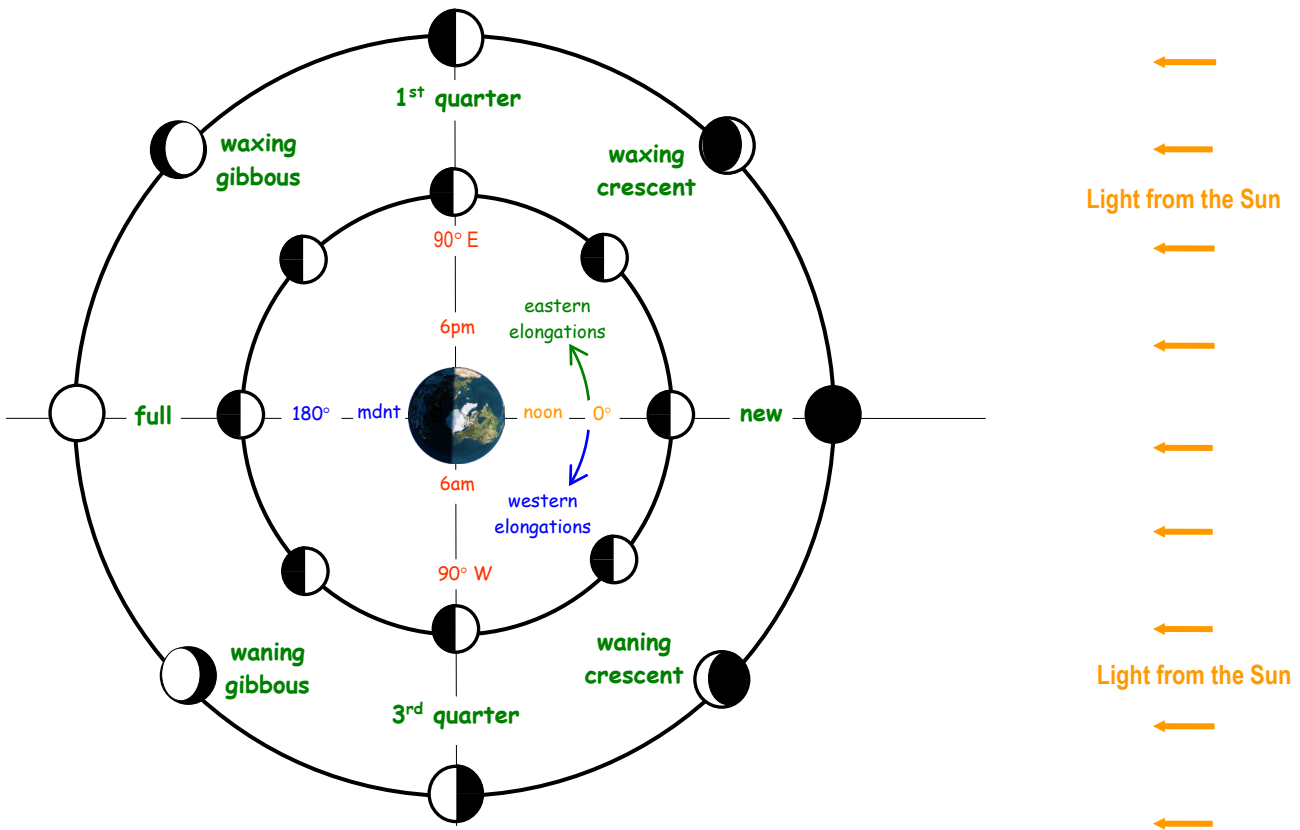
1$^{st}$ quarter

waxing gibbous

waxing crescent

Light from the Sun

90° E

eastern elongations

6pm

full

180°

mdnt

noon

0°

new

6am

western elongations

90° W

waning gibbous

waning crescent

Light from the Sun

3$^{rd}$ quarter